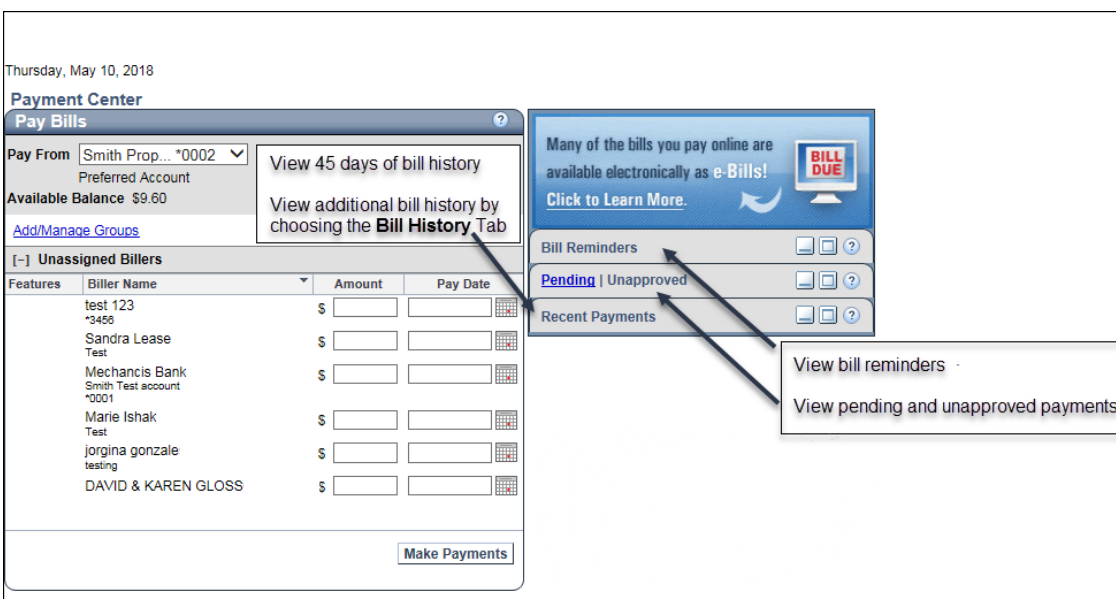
Thursday, May 10, 2018

Payment Center

Pay Bills

Pay From Smith Prop... *0002
Preferred Account
Available Balance $9.60

Add/Manage Groups

View 45 days of bill history

View additional bill history by choosing the **Bill History** Tab

[–] Unassigned Billers

| Features | Biller Name | Amount | Pay Date |
|---|---|---|---|
| | test 123 *3456 | $ | |
| | Sandra Lease Test | $ | |
| | Mechancis Bank Smith Test account *0001 | $ | |
| | Marie Ishak Test | $ | |
| | jorgina gonzale testing | $ | |
| | DAVID & KAREN GLOSS | $ | |

Make Payments

Many of the bills you pay online are available electronically as e-Bills!
Click to Learn More.

BILL DUE

Bill Reminders

Pending | Unapproved

Recent Payments

View bill reminders

View pending and unapproved payments